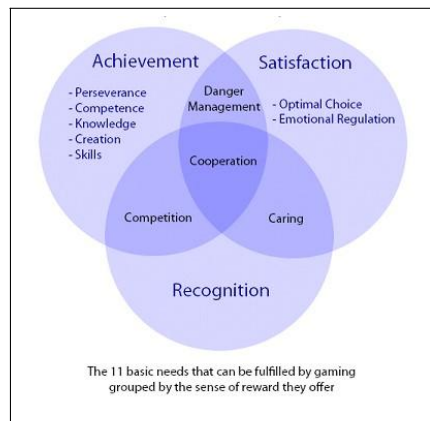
Achievement

- Perseverance
- Competence
- Knowledge
- Creation
- Skills

Satisfaction

- Optimal Choice
- Emotional Regulation

Danger Management

Cooperation

Competition

Caring

Recognition

The 11 basic needs that can be fulfilled by gaming grouped by the sense of reward they offer